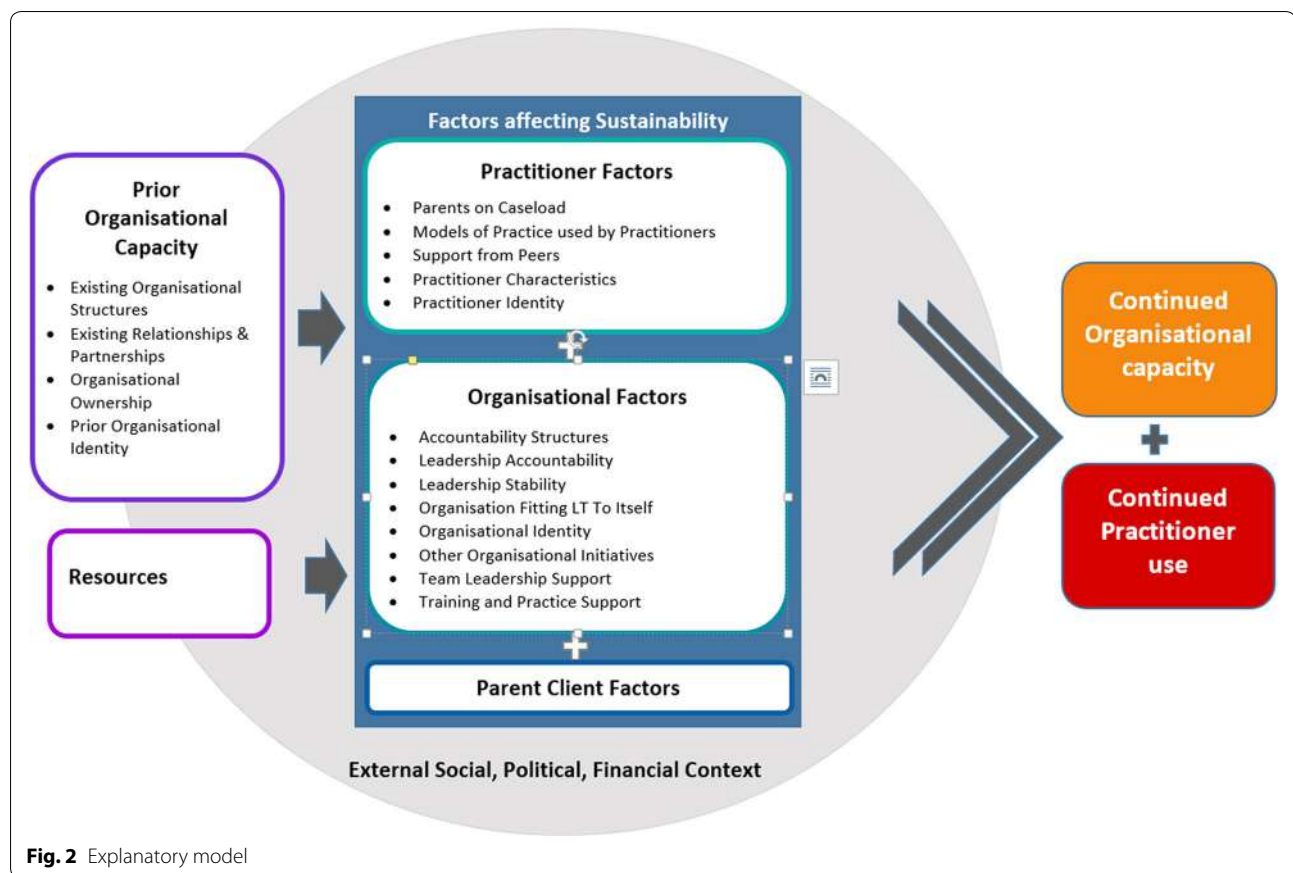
Prior Organisational Capacity

- Existing Organisational Structures
- Existing Relationships & Partnerships
- Organisational Ownership
- Prior Organisational Identity

Resources

Factors affecting Sustainability

Practitioner Factors

- Parents on Caseload
- Models of Practice used by Practitioners
- Support from Peers
- Practitioner Characteristics
- Practitioner Identity

Organisational Factors

- Accountability Structures
- Leadership Accountability
- Leadership Stability
- Organisation Fitting LT To Itself
- Organisational Identity
- Other Organisational Initiatives
- Team Leadership Support
- Training and Practice Support

Parent Client Factors

Continued Organisational capacity

Continued Practitioner use

External Social, Political, Financial Context

**Fig. 2** Explanatory model